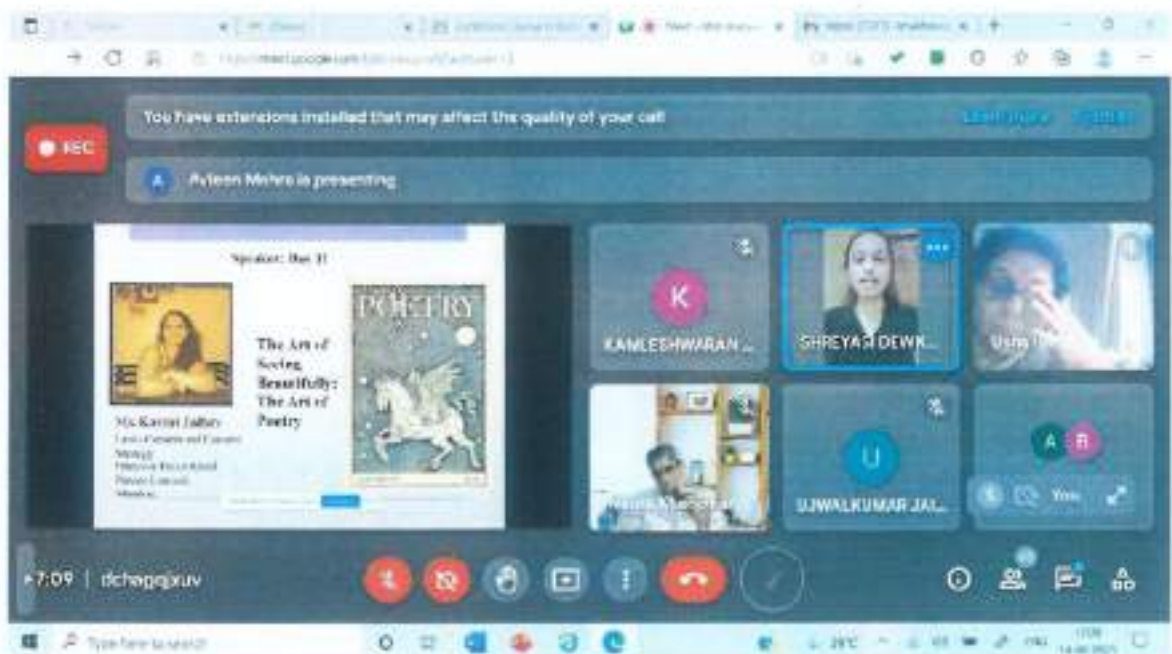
You have extensions installed that may affect the quality of your call

REC

A Avleen Mehra is presenting

Speaker: Day II

POETRY

The Art of Seeing Beautifully: The Art of Poetry

Ms Kavita Jaitley

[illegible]

K

KAMLESHWARAN ...

SHREYASI DEWK...

Usha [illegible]

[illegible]

U

UJWALKUMAR JAL...

A R

You

7:09 | dchqgqjxuv

Type here to search

29°C